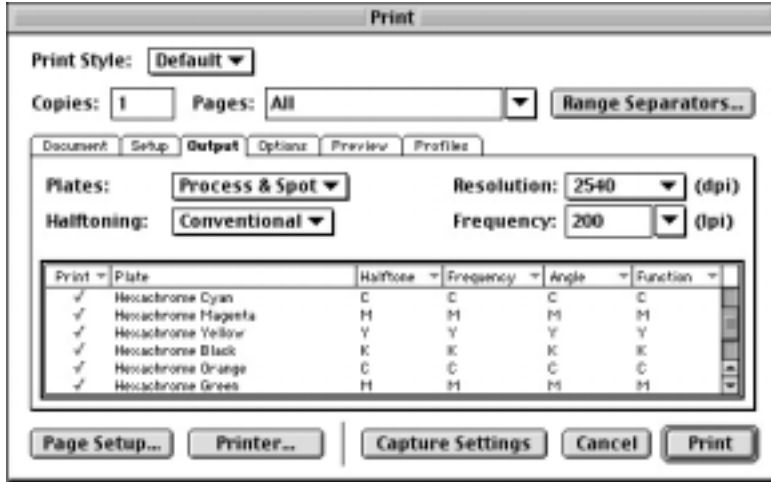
Print

Print Style: Default

Copies: 1 Pages: All Range Separators...

Document Setup Output Options Preview Profiles

Plates: Process & Spot Resolution: 2540 (dpi)

Halftoning: Conventional Frequency: 200 (lpi)

| Print | Plate | Halftone | Frequency | Angle | Function |
|---|---|---|---|---|---|
| ✓ | Hexachrome Cyan | C | C | C | C |
| ✓ | Hexachrome Magenta | M | M | M | M |
| ✓ | Hexachrome Yellow | Y | Y | Y | Y |
| ✓ | Hexachrome Black | K | K | K | K |
| ✓ | Hexachrome Orange | C | C | C | C |
| ✓ | Hexachrome Green | M | M | M | M |

Page Setup... Printer... Capture Settings Cancel Print